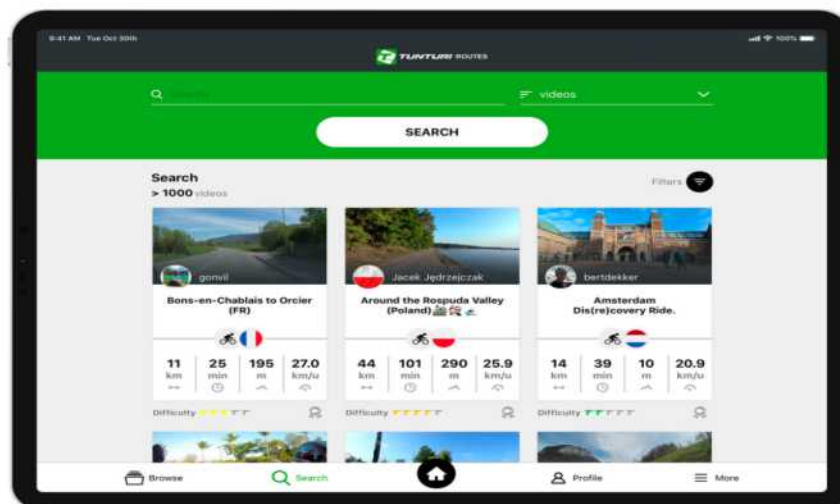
9:41 AM Tue Oct 30th

100%

TUNTURI ROUTES

Search

videos

SEARCH

Search
> 1000 videos

Filters

gonvil
Bons-en-Chablais to Orcier (FR)

| 11 | 25 | 195 | 27.0 |
|---|---|---|---|
| km | min | m | km/u |

Difficulty

Jacek Jędrzejczak
Around the Rospuda Valley (Poland)

| 44 | 101 | 290 | 25.9 |
|---|---|---|---|
| km | min | m | km/u |

Difficulty

bertdekker
Amsterdam Dis(re)covery Ride.

| 14 | 39 | 10 | 20.9 |
|---|---|---|---|
| km | min | m | km/u |

Difficulty

Browse
Search
Profile
More